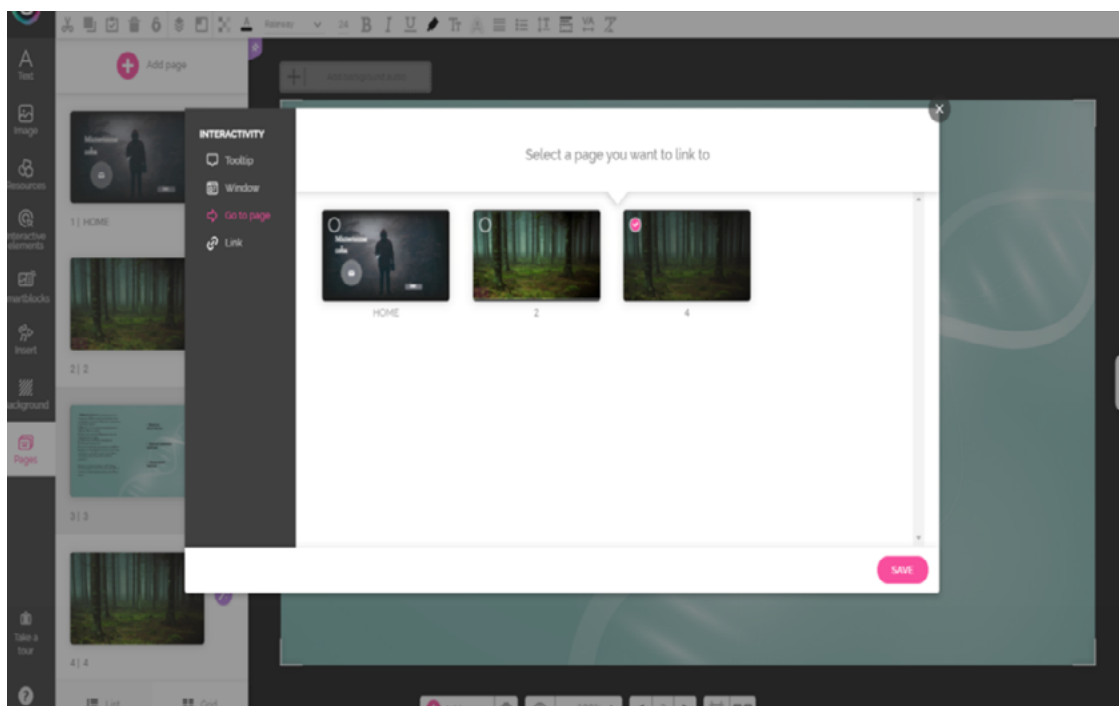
Raleway 24 B I U

Text
Image
Resources
Interactive elements
Smartblocks
Insert
Background
Pages
Take a tour

Add page

1 | HOME
2 | 2
3 | 3
4 | 4

List
Grid

INTERACTIVITY
Tooltip
Window
Go to page
Link

Select a page you want to link to

HOME
2
4

SAVE